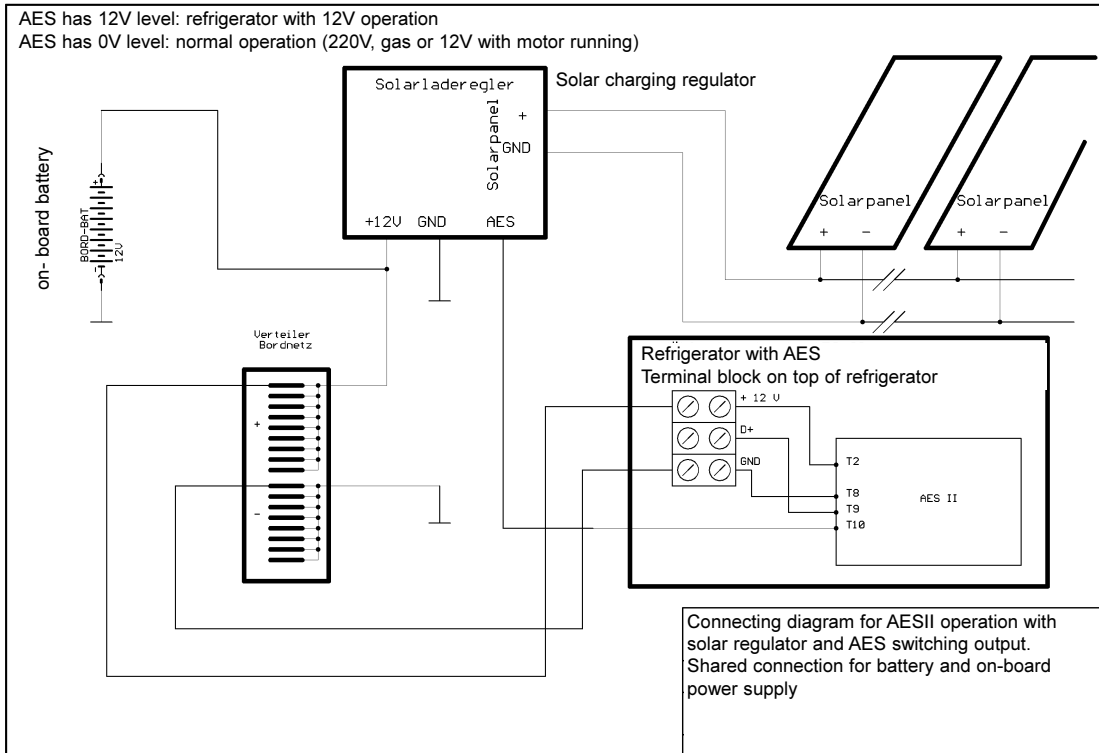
AES has 12V level: refrigerator with 12V operation
AES has 0V level: normal operation (220V, gas or 12V with motor running)

Solarladeregler
Solar charging regulator
Solarpanel
+
GND
+12V GND AES

on- board battery
BORD-BAT
12V

Solarpanel
+ –
Solarpanel
+ –

Verteiler
Bordnetz
+
–

Refrigerator with AES
Terminal block on top of refrigerator
+ 12 V
D+
GND
T2
T8
T9
T10
AES II

Connecting diagram for AESII operation with solar regulator and AES switching output.
Shared connection for battery and on-board power supply